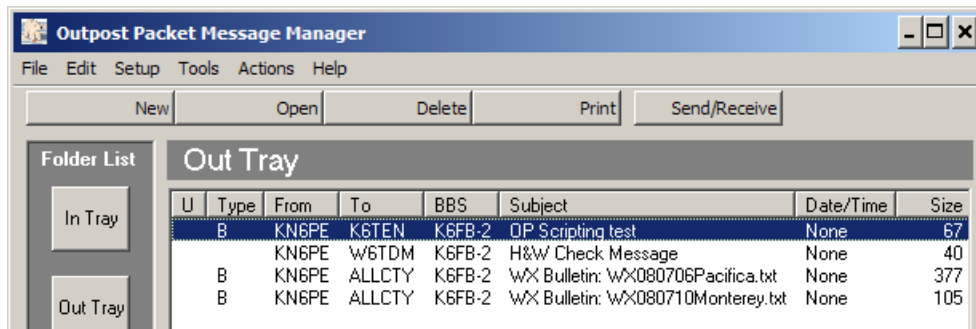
Outpost Packet Message Manager

File Edit Setup Tools Actions Help

New Open Delete Print Send/Receive

Folder List

In Tray

Out Tray

Out Tray

| U | Type | From | To | BBS | Subject | Date/Time | Size |
|---|---|---|---|---|---|---|---|
| | B | KN6PE | K6TEN | K6FB-2 | OP Scripting test | None | 67 |
| | | KN6PE | W6TDM | K6FB-2 | H&W Check Message | None | 40 |
| | B | KN6PE | ALLCTY | K6FB-2 | WX Bulletin: WX080706Pacifica.txt | None | 377 |
| | B | KN6PE | ALLCTY | K6FB-2 | WX Bulletin: WX080710Monterey.txt | None | 105 |